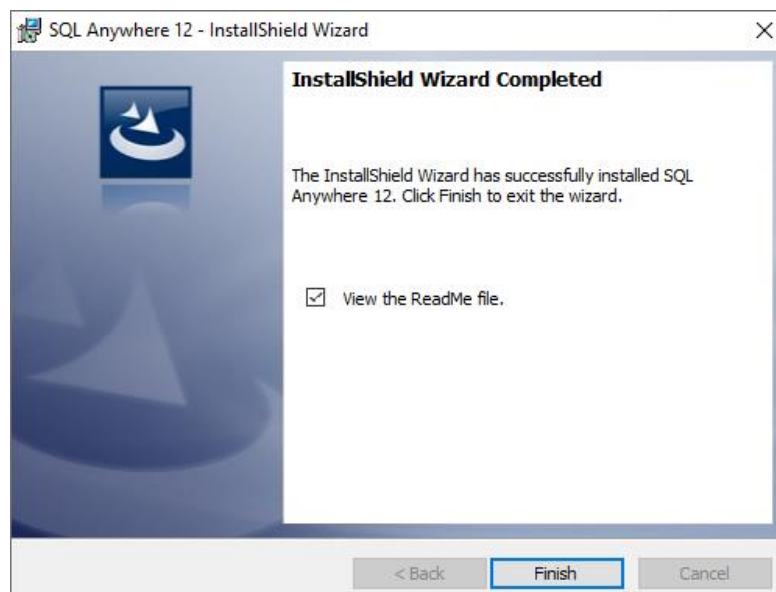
SQL Anywhere 12 - InstallShield Wizard

×

InstallShield Wizard Completed

The InstallShield Wizard has successfully installed SQL Anywhere 12. Click Finish to exit the wizard.

☑ View the ReadMe file.

< Back

Finish

Cancel